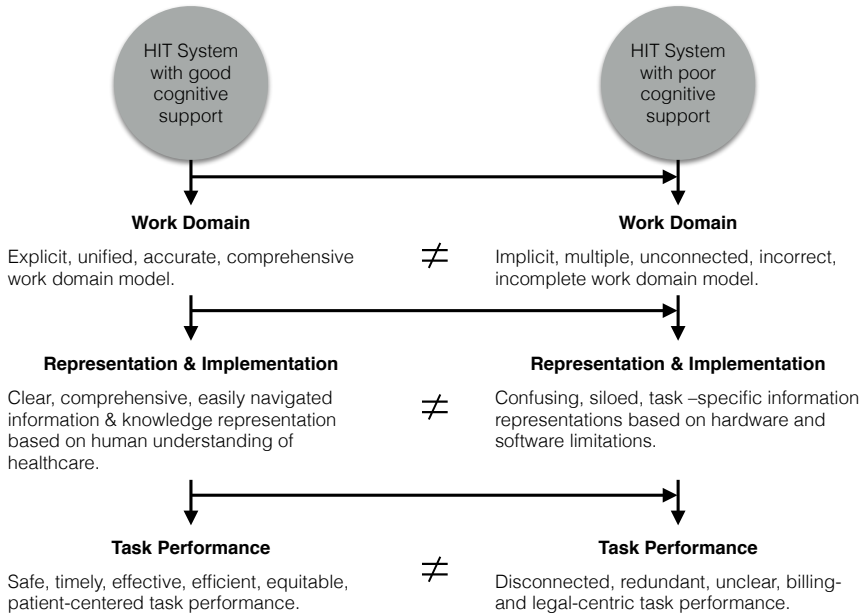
HIT System with good cognitive support

HIT System with poor cognitive support

**Work Domain**

Explicit, unified, accurate, comprehensive work domain model.

$\neq$

**Work Domain**

Implicit, multiple, unconnected, incorrect, incomplete work domain model.

**Representation & Implementation**

Clear, comprehensive, easily navigated information & knowledge representation based on human understanding of healthcare.

$\neq$

**Representation & Implementation**

Confusing, siloed, task –specific information representations based on hardware and software limitations.

**Task Performance**

Safe, timely, effective, efficient, equitable, patient-centered task performance.

$\neq$

**Task Performance**

Disconnected, redundant, unclear, billing- and legal-centric task performance.